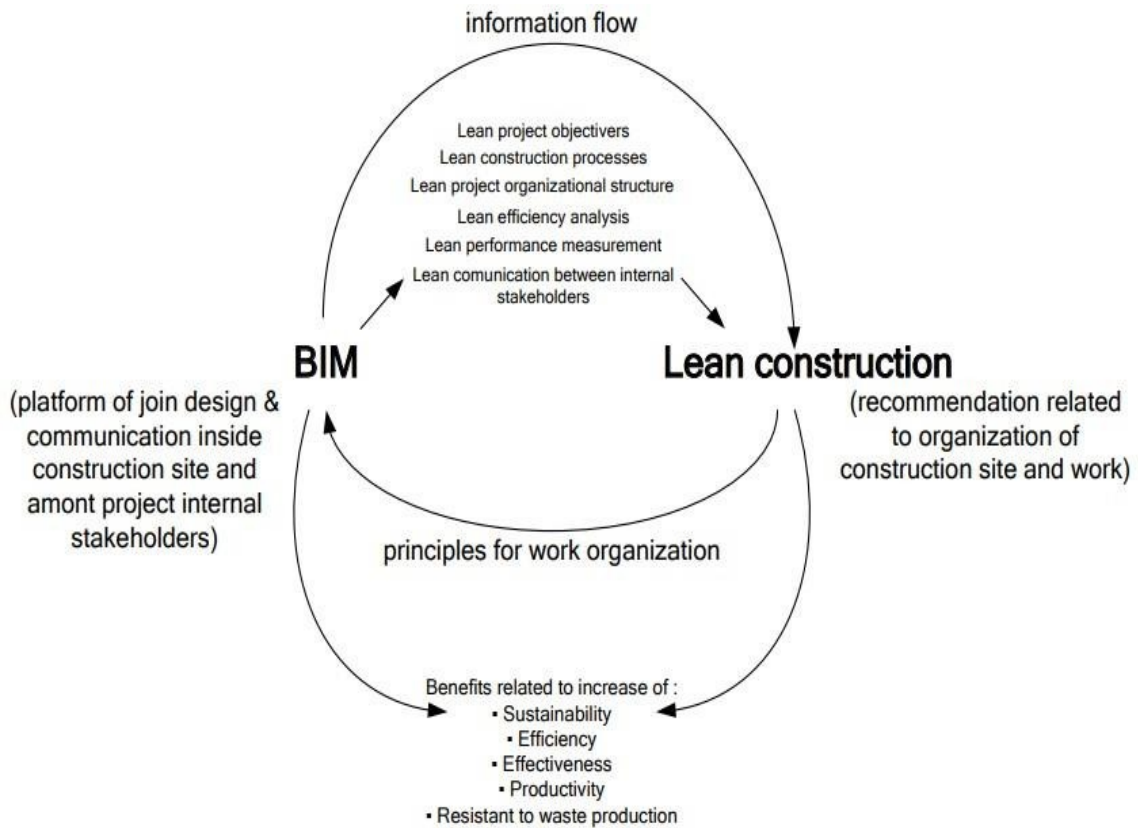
information flow

Lean project objectivers
Lean construction processes
Lean project organizational structure
Lean efficiency analysis
Lean performance measurement
Lean comunication between internal stakeholders

BIM

(platform of join design & communication inside construction site and amont project internal stakeholders)

Lean construction

(recommendation related to organization of construction site and work)

principles for work organization

Benefits related to increase of :
▪ Sustainability
▪ Efficiency
▪ Effectiveness
▪ Productivity
▪ Resistant to waste production